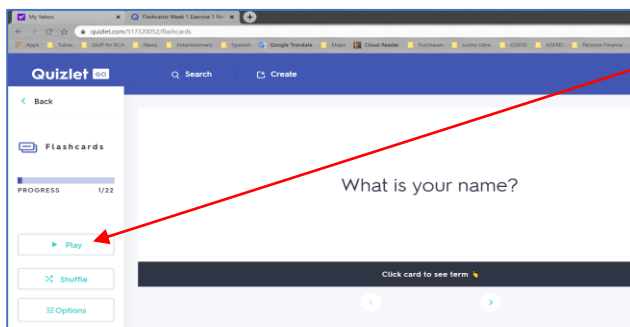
My Yahoo
Flashcards: Week 1 Exercise 1 N
quizlet.com/517320052/flashcards
Apps Tubes Stuff for BCA News Entertainment Spanish Google Translate Maps Cloud Reader Purchases Lucha Libre COVID ASEMJ Pension Finance

Quizlet GO
Search
Create

Back

Flashcards

PROGRESS 1/22

Play

Shuffle

Options

What is your name?

Click card to see term 👆